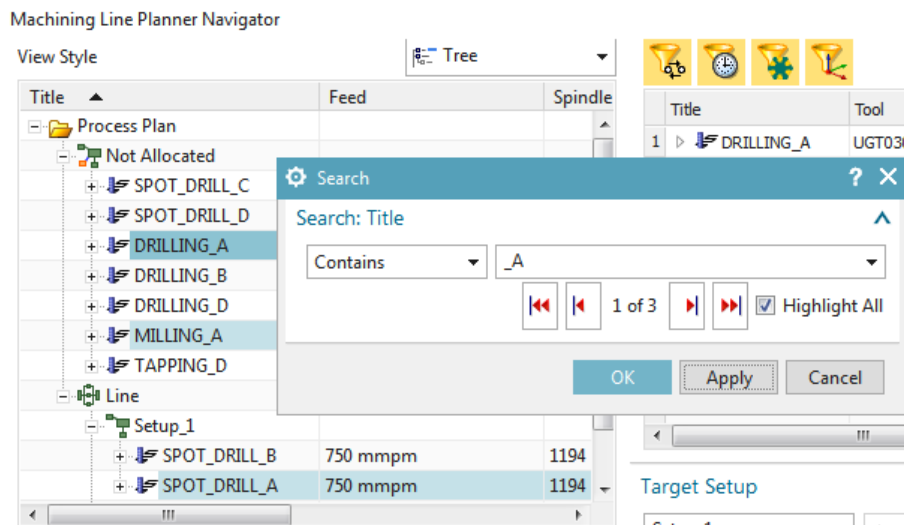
Machining Line Planner Navigator

View Style

Tree

| Title | Feed | Spindle |
|---|---|---|
| Process Plan | | |
| Not Allocated | | |
| SPOT_DRILL_C | | |
| SPOT_DRILL_D | | |
| DRILLING_A | | |
| DRILLING_B | | |
| DRILLING_D | | |
| MILLING_A | | |
| TAPPING_D | | |
| Line | | |
| Setup_1 | | |
| SPOT_DRILL_B | 750 mmpm | 1194 |
| SPOT_DRILL_A | 750 mmpm | 1194 |

| | Title | Tool |
|---|---|---|
| 1 | DRILLING_A | UGT030 |

Search

Search: Title

Contains

_A

1 of 3

Highlight All

OK

Apply

Cancel

Target Setup

Setup_1